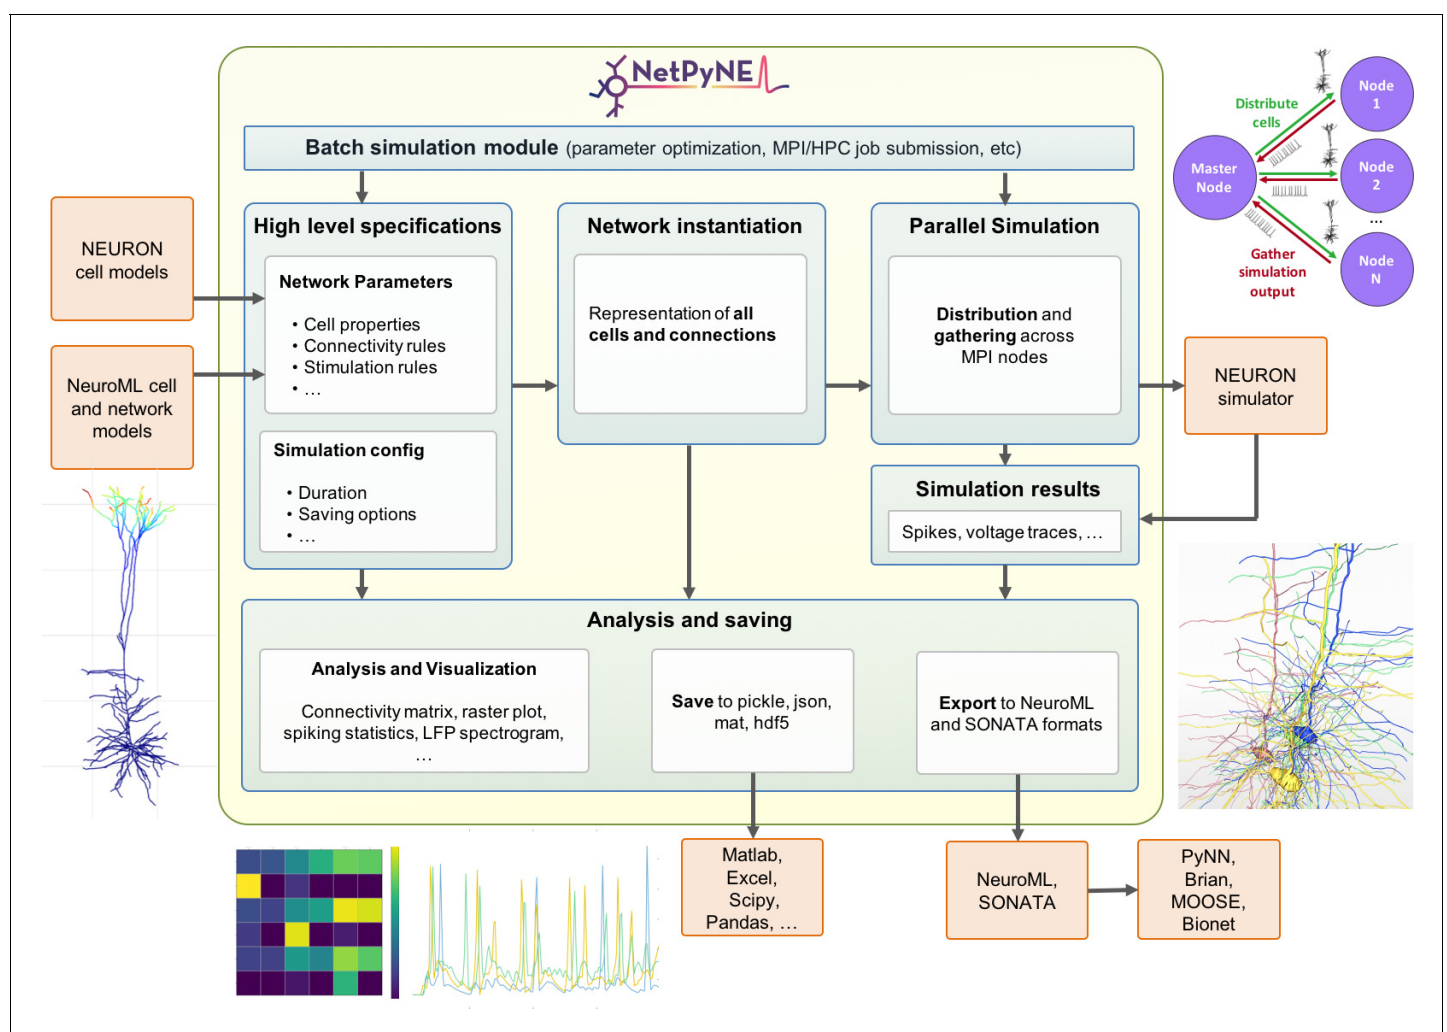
NetPyNE

Batch simulation module (parameter optimization, MPI/HPC job submission, etc)

NEURON cell models

NeuroML cell and network models

High level specifications

Network Parameters

• Cell properties
• Connectivity rules
• Stimulation rules
• …

Simulation config

• Duration
• Saving options
• …

Network instantiation

Representation of all cells and connections

Parallel Simulation

Distribution and gathering across MPI nodes

Distribute cells

Master Node

Node 1

Node 2

…

Node N

Gather simulation output

NEURON simulator

Simulation results

Spikes, voltage traces, …

Analysis and saving

Analysis and Visualization

Connectivity matrix, raster plot, spiking statistics, LFP spectrogram, …

Save to pickle, json, mat, hdf5

Export to NeuroML and SONATA formats

Matlab, Excel, Scipy, Pandas, …

NeuroML, SONATA

PyNN, Brian, MOOSE, Bionet